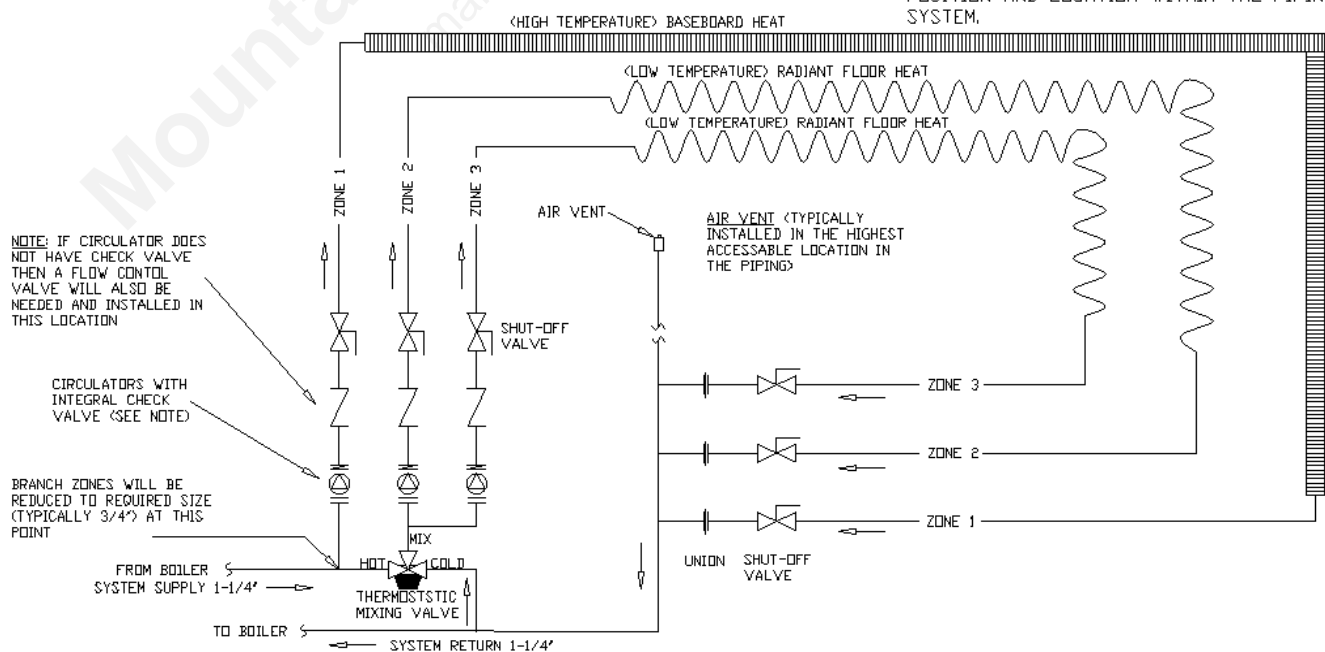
POSITION AND LOCATION WITHIN THE PIPING SYSTEM.

(HIGH TEMPERATURE) BASEBOARD HEAT

(LOW TEMPERATURE) RADIANT FLOOR HEAT

(LOW TEMPERATURE) RADIANT FLOOR HEAT

ZONE 1

ZONE 2

ZONE 3

AIR VENT

AIR VENT (TYPICALLY INSTALLED IN THE HIGHEST ACCESSABLE LOCATION IN THE PIPING)

NOTE: IF CIRCULATOR DOES NOT HAVE CHECK VALVE THEN A FLOW CONTOL VALVE WILL ALSO BE NEEDED AND INSTALLED IN THIS LOCATION

SHUT-OFF VALVE

CIRCULATORS WITH INTEGRAL CHECK VALVE (SEE NOTE)

ZONE 3

ZONE 2

ZONE 1

BRANCH ZONES WILL BE REDUCED TO REQUIRED SIZE (TYPICALLY 3/4") AT THIS POINT

MIX

HOT

COLD

FROM BOILER

SYSTEM SUPPLY 1-1/4"

THERMOSTSTIC MIXING VALVE

UNION

SHUT-OFF VALVE

TO BOILER

SYSTEM RETURN 1-1/4"